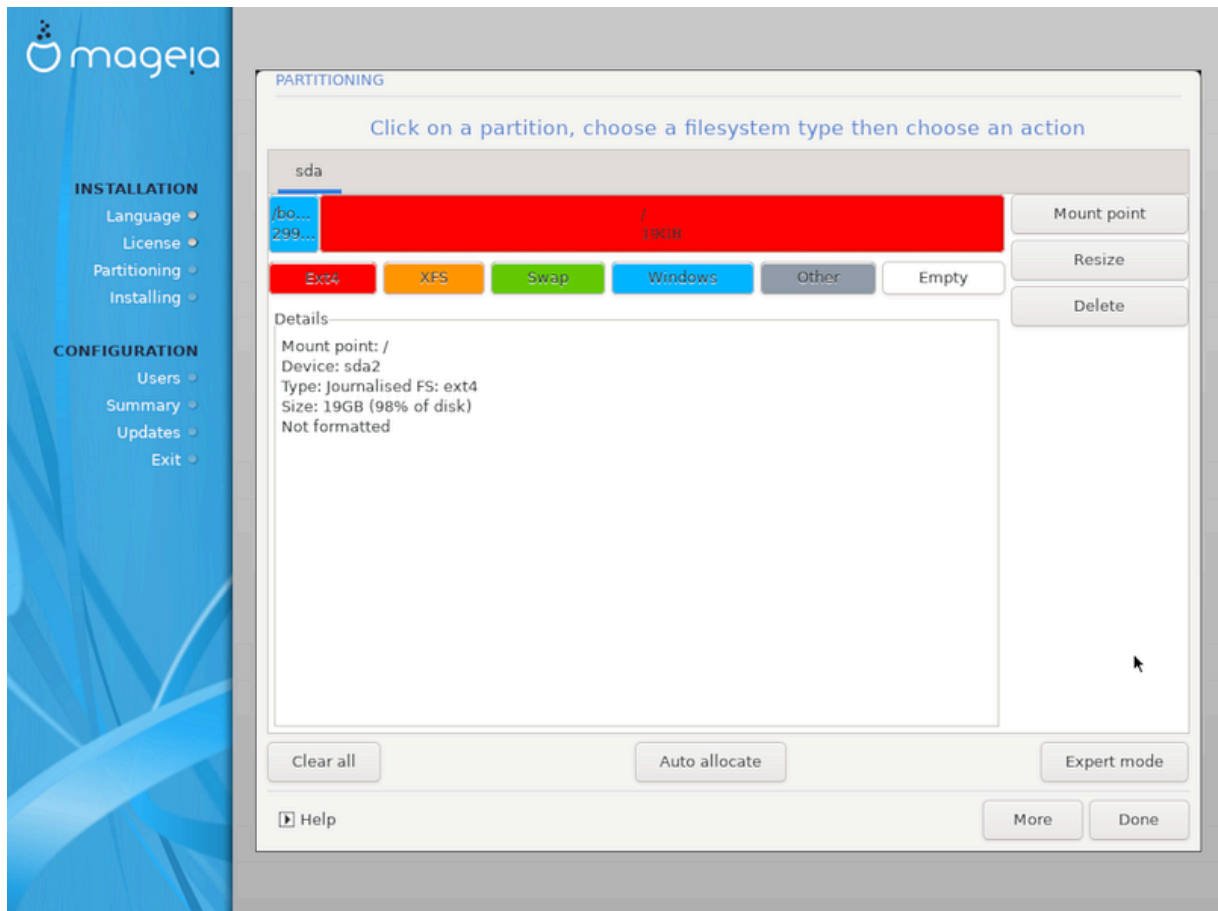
mageia

INSTALLATION
Language
License
Partitioning
Installing

CONFIGURATION
Users
Summary
Updates
Exit

PARTITIONING

Click on a partition, choose a filesystem type then choose an action

sda

/bo...
299...

/
19GB

Mount point
Resize
Delete

Ext4
XFS
Swap
Windows
Other
Empty

Details
Mount point: /
Device: sda2
Type: Journalised FS: ext4
Size: 19GB (98% of disk)
Not formatted

Clear all
Auto allocate
Expert mode

Help
More
Done